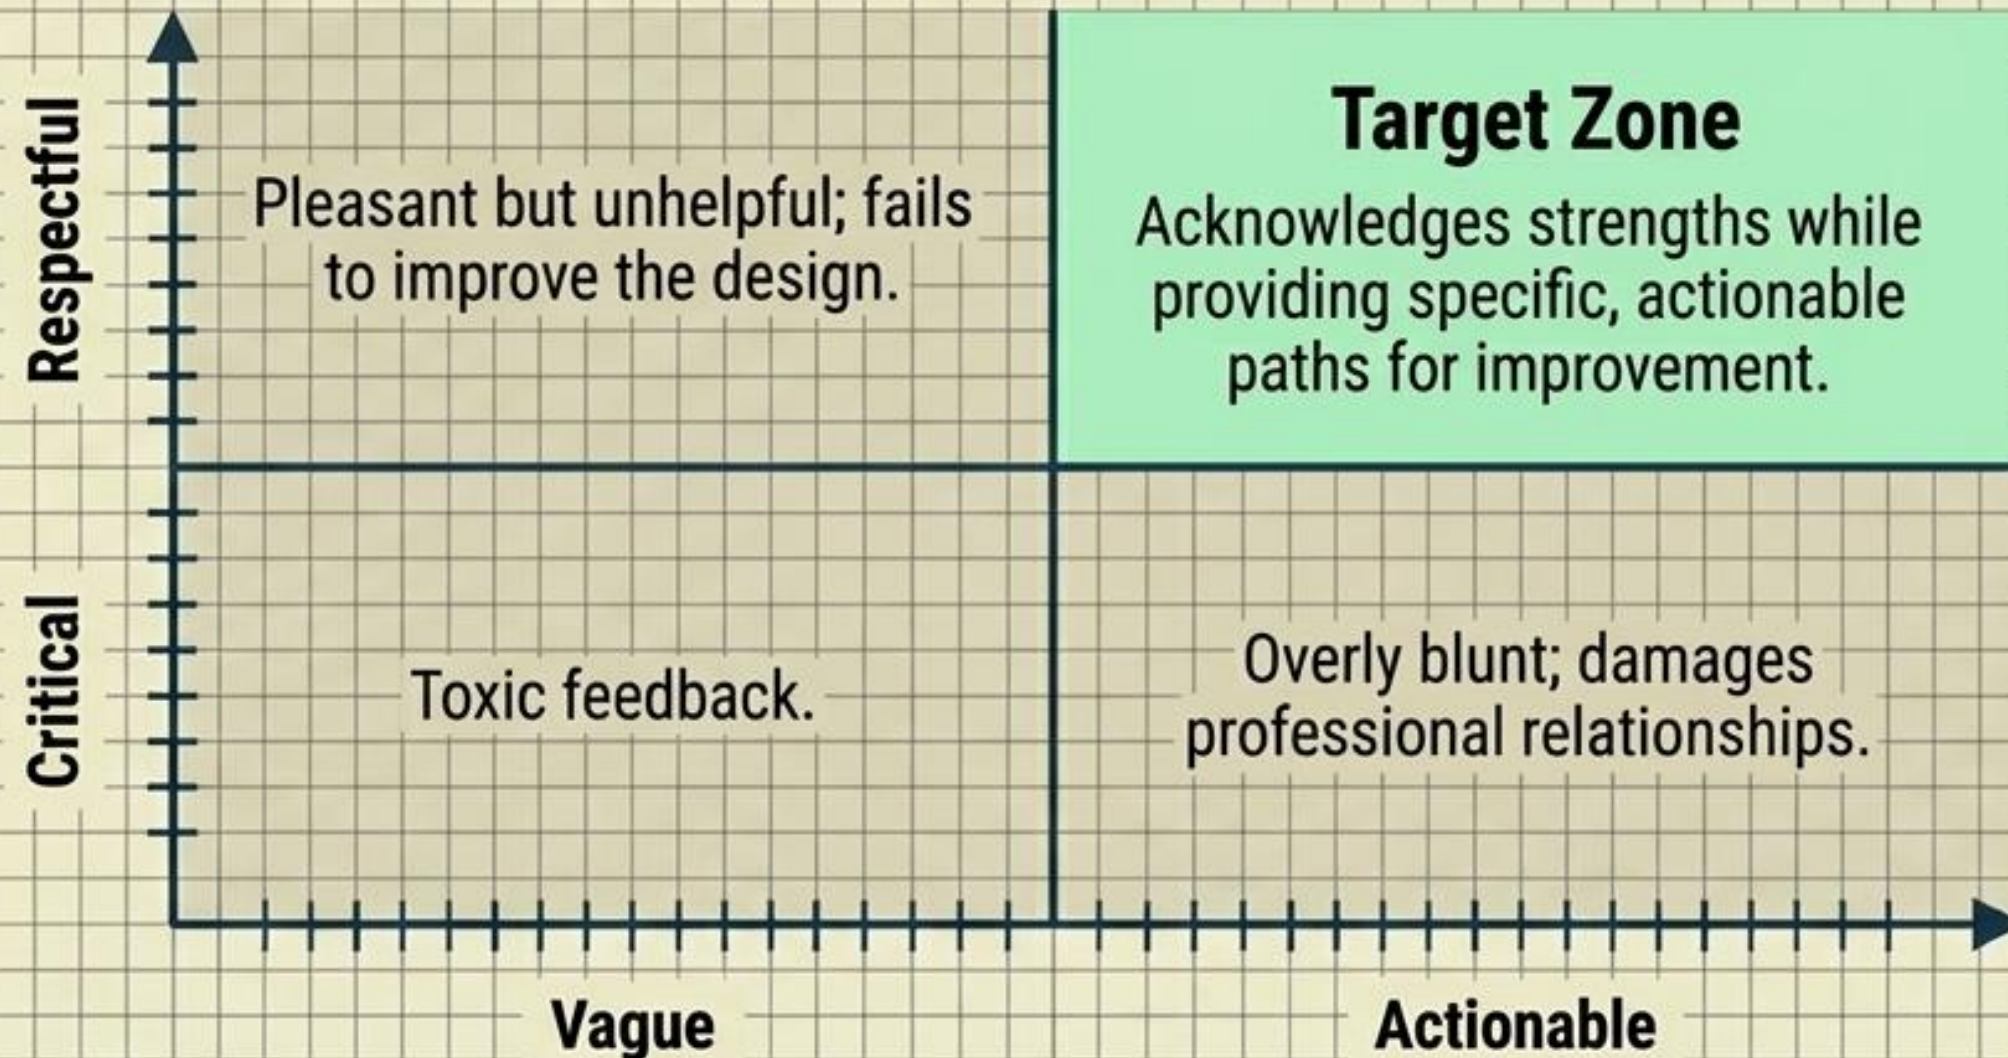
Respectful

Critical

Pleasant but unhelpful; fails to improve the design.

Target Zone

Acknowledges strengths while providing specific, actionable paths for improvement.

Toxic feedback.

Overly blunt; damages professional relationships.

Vague

Actionable